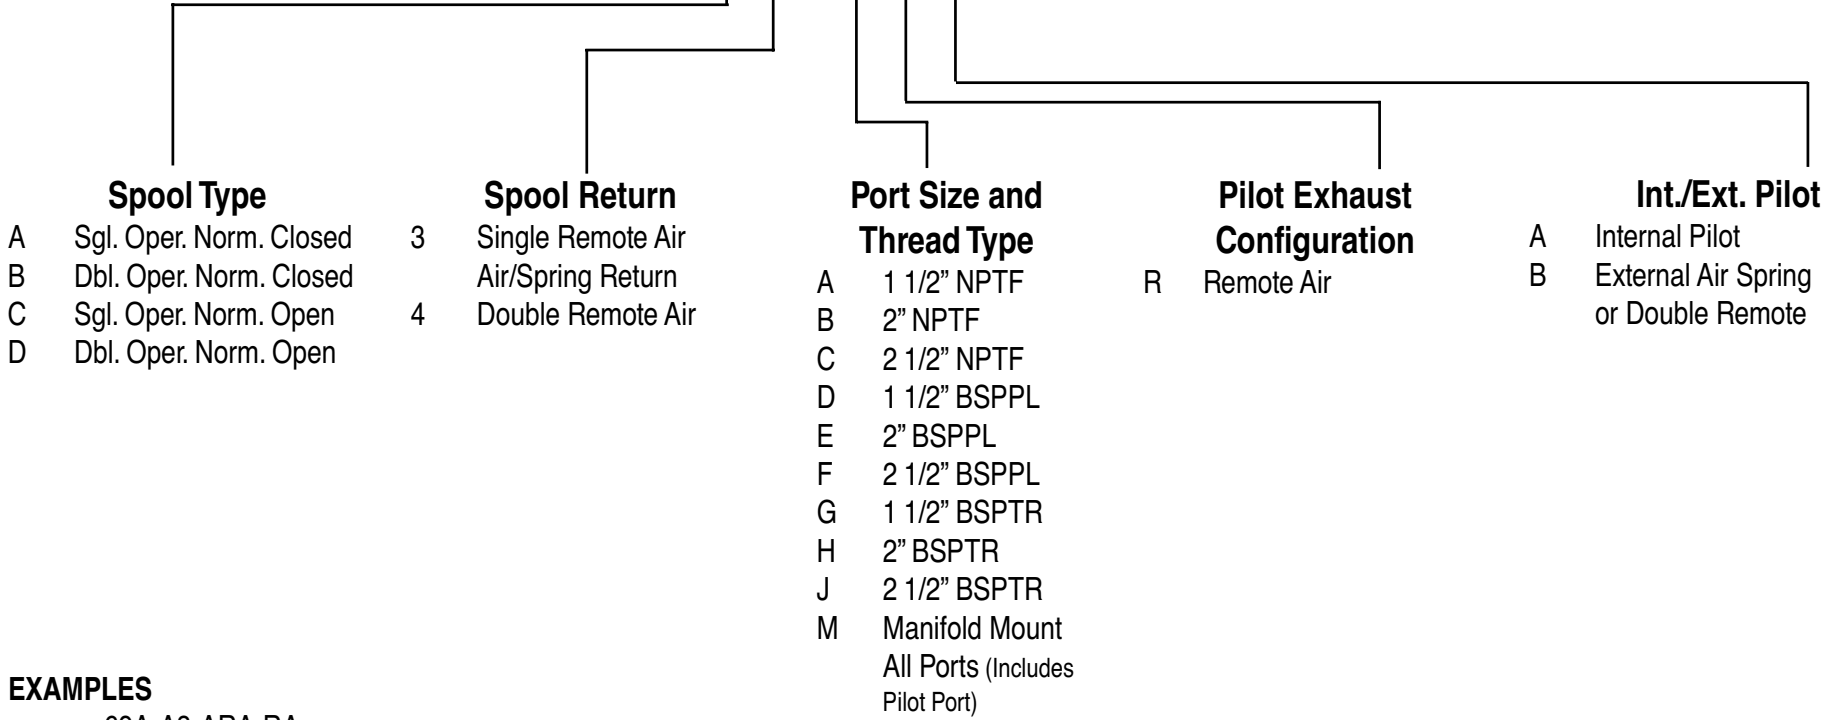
Spool Type
A Sgl. Oper. Norm. Closed
B Dbl. Oper. Norm. Closed
C Sgl. Oper. Norm. Open
D Dbl. Oper. Norm. Open

Spool Return
3 Single Remote Air Air/Spring Return
4 Double Remote Air

Port Size and Thread Type
A 1 1/2" NPTF
B 2" NPTF
C 2 1/2" NPTF
D 1 1/2" BSPPL
E 2" BSPPL
F 2 1/2" BSPPL
G 1 1/2" BSPTR
H 2" BSPTR
J 2 1/2" BSPTR
M Manifold Mount All Ports (Includes Pilot Port)

Pilot Exhaust Configuration
R Remote Air

Int./Ext. Pilot
A Internal Pilot
B External Air Spring or Double Remote

EXAMPLES
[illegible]